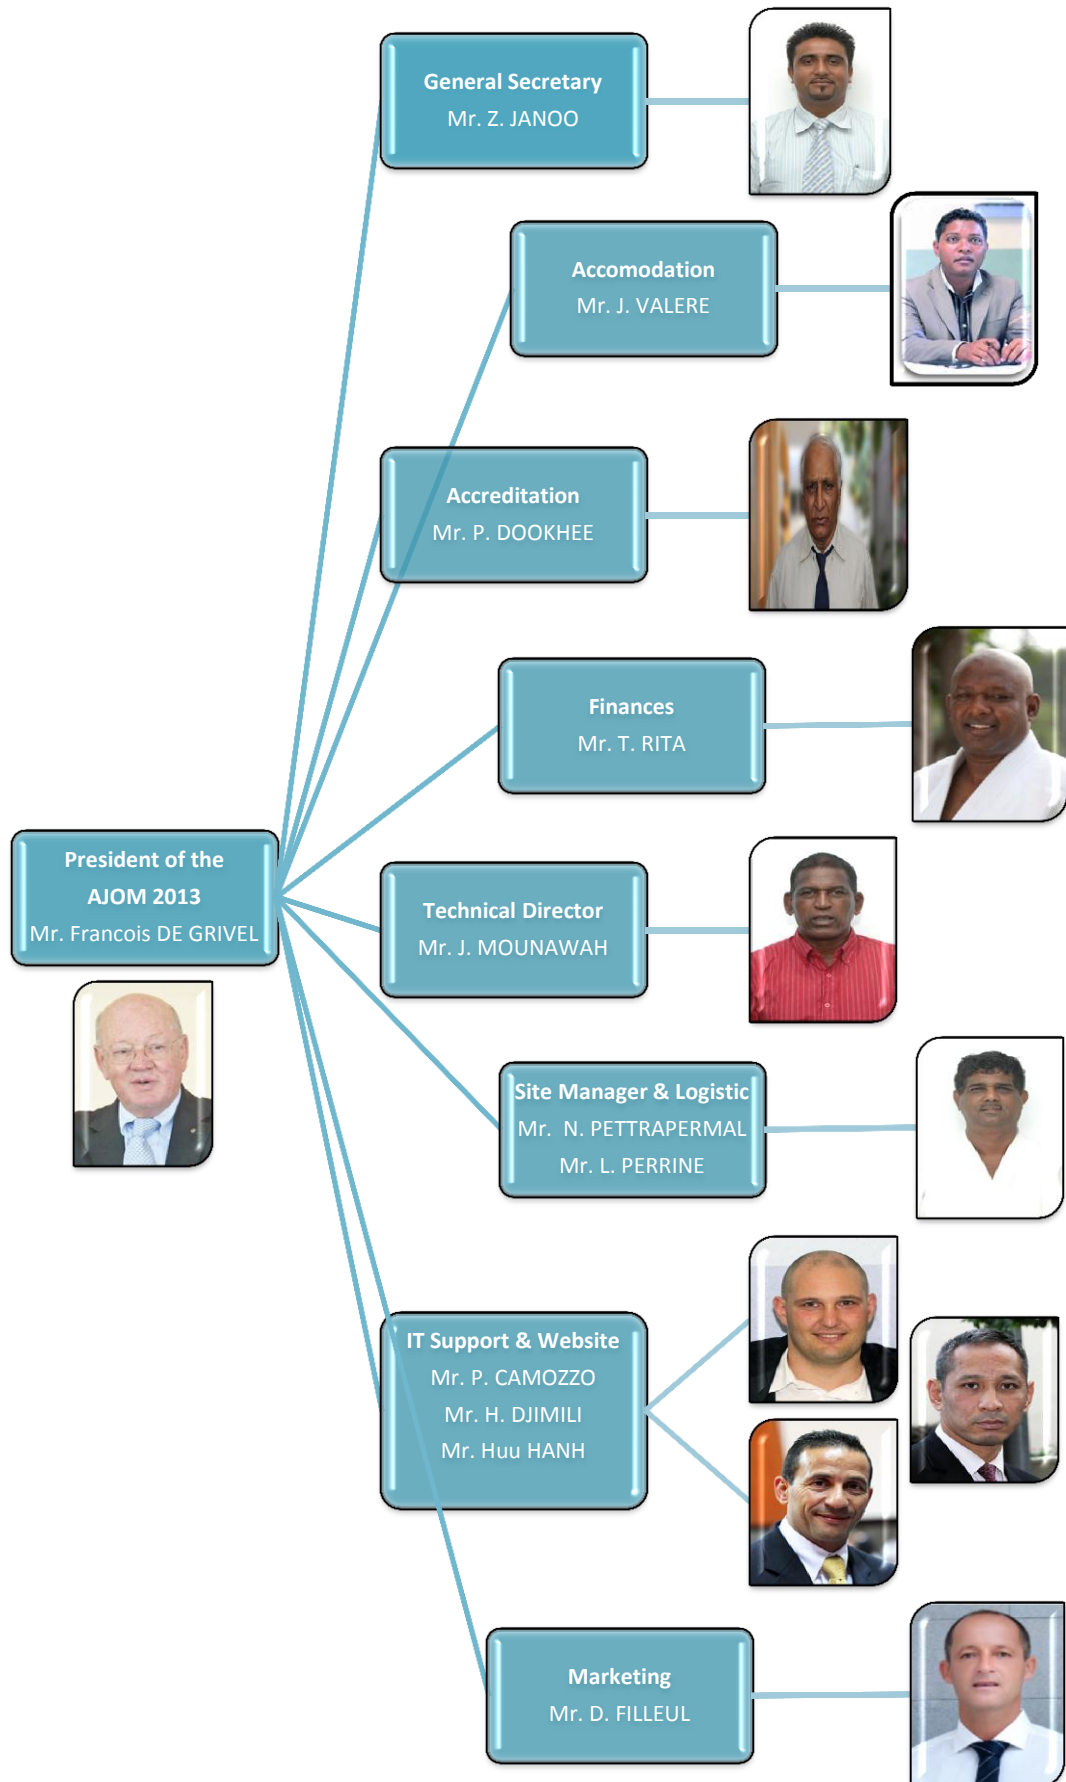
General Secretary
Mr. Z. JANOO

Accomodation
Mr. J. VALERE

Accreditation
Mr. P. DOOKHEE

Finances
Mr. T. RITA

President of the AJOM 2013
Mr. Francois DE GRIVEL

Technical Director
Mr. J. MOUNAWAH

Site Manager & Logistic
Mr. N. PETTRAPERMAL
Mr. L. PERRINE

IT Support & Website
Mr. P. CAMOZZO
Mr. H. DJIMILI
Mr. Huu HANH

Marketing
Mr. D. FILLEUL